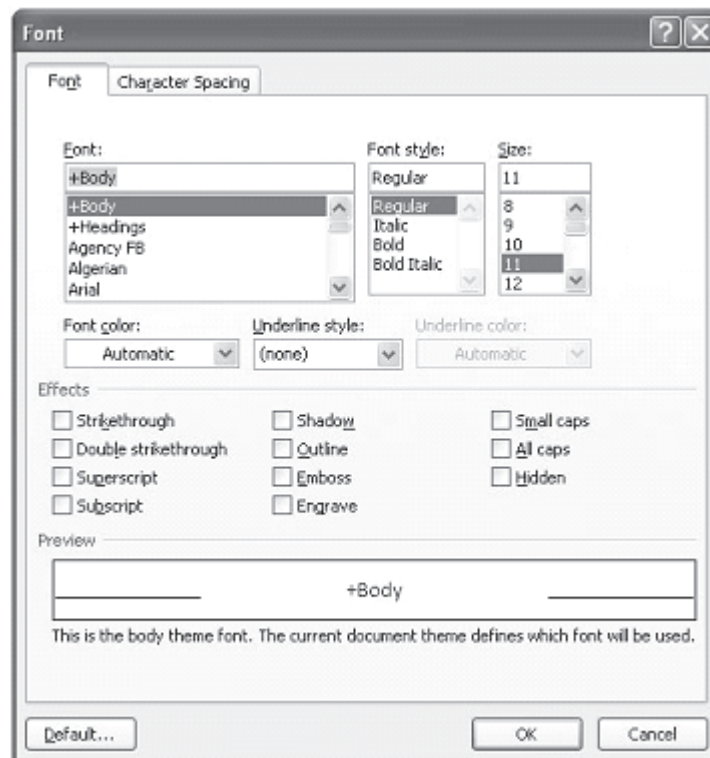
Font

Font | Character Spacing

Font:
+Body
+Body
+Headings
Agency FB
Algerian
Arial

Font style:
Regular
Regular
Italic
Bold
Bold Italic

Size:
11
8
9
10
11
12

Font color:
Automatic

Underline style:
(none)

Underline color:
Automatic

Effects

Strikethrough
Double strikethrough
Superscript
Subscript
Shadow
Outline
Emboss
Engrave
Small caps
All caps
Hidden

Preview

+Body

This is the body theme font. The current document theme defines which font will be used.

Default...
OK
Cancel